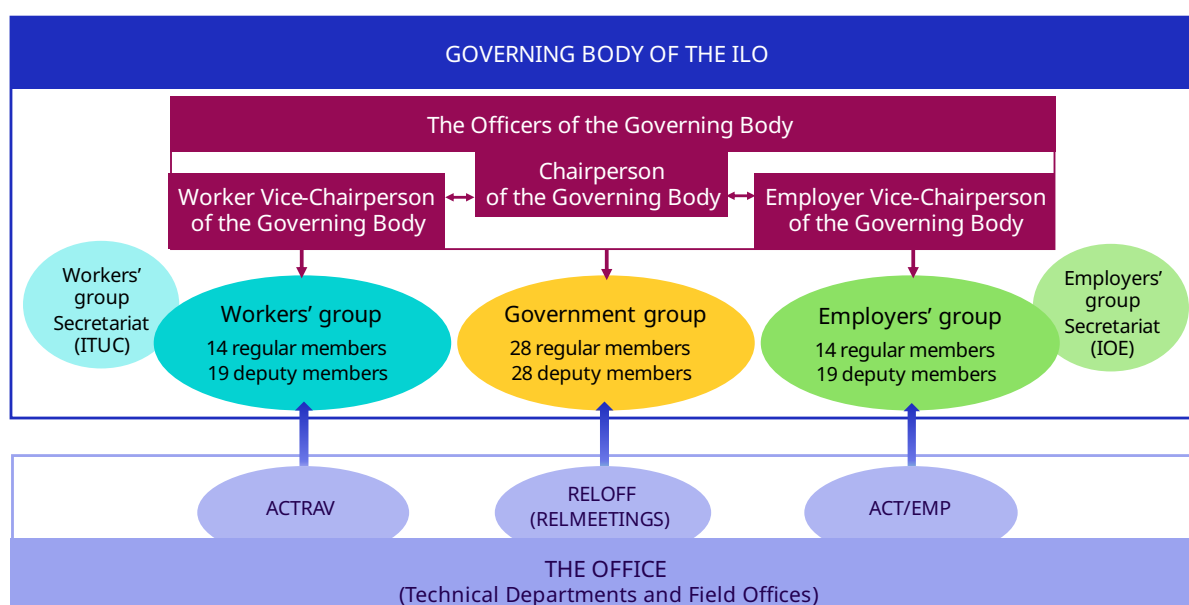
GOVERNING BODY OF THE ILO

The Officers of the Governing Body

Worker Vice-Chairperson of the Governing Body

Chairperson of the Governing Body

Employer Vice-Chairperson of the Governing Body

Workers' group Secretariat (ITUC)

Workers' group
14 regular members
19 deputy members

Government group
28 regular members
28 deputy members

Employers' group
14 regular members
19 deputy members

Employers' group Secretariat (IOE)

ACTRAV

RELOFF (RELMEETINGS)

ACT/EMP

THE OFFICE
(Technical Departments and Field Offices)